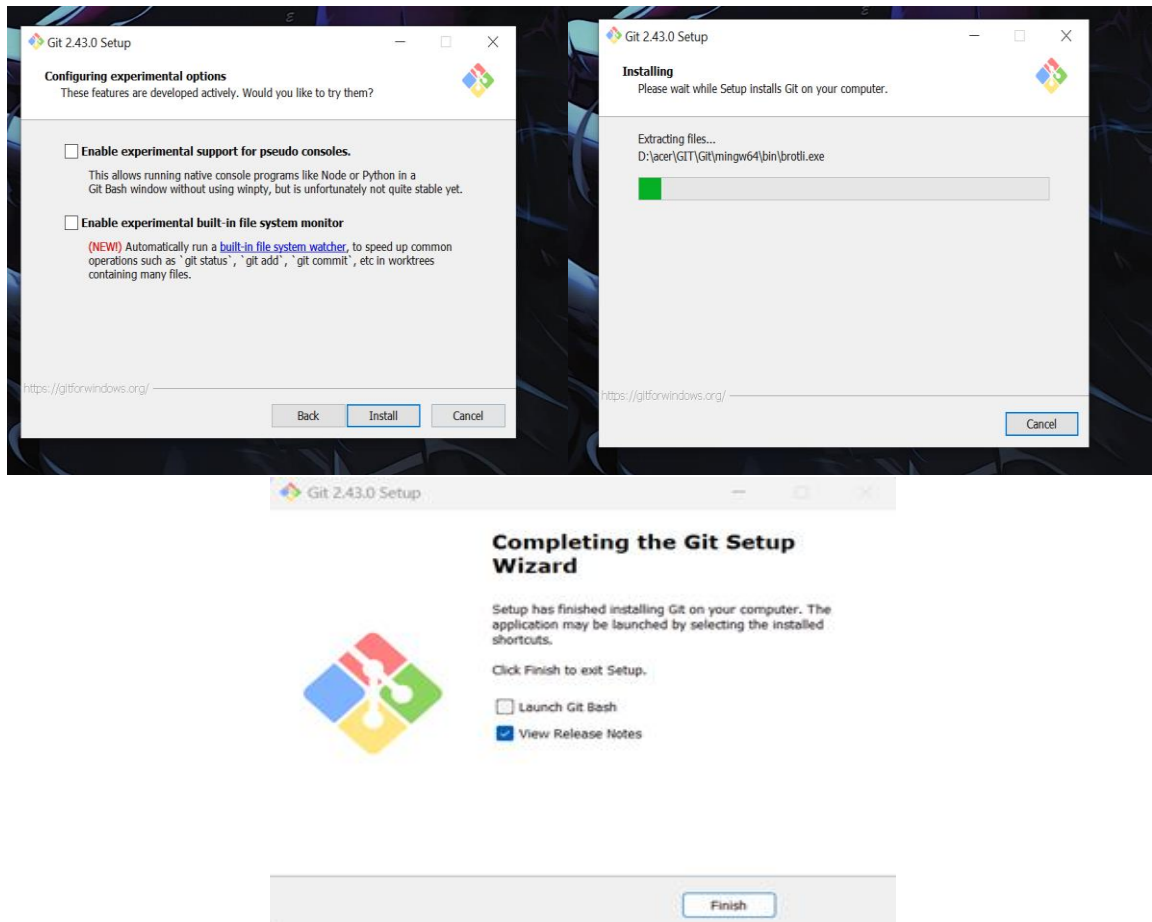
Git 2.43.0 Setup

Configuring experimental options
These features are developed actively. Would you like to try them?

Enable experimental support for pseudo consoles.

This allows running native console programs like Node or Python in a Git Bash window without using winpty, but is unfortunately not quite stable yet.

Enable experimental built-in file system monitor

(NEW!) Automatically run a built-in file system watcher, to speed up common operations such as `git status`, `git add`, `git commit`, etc in worktrees containing many files.

https://gitforwindows.org/

Back Install Cancel

Git 2.43.0 Setup

Installing
Please wait while Setup installs Git on your computer.

Extracting files...
D:\acer\GIT\Git\mingw64\bin\brotli.exe

https://gitforwindows.org/

Cancel

Git 2.43.0 Setup

Completing the Git Setup Wizard

Setup has finished installing Git on your computer. The application may be launched by selecting the installed shortcuts.

Click Finish to exit Setup.

Launch Git Bash

View Release Notes

Finish